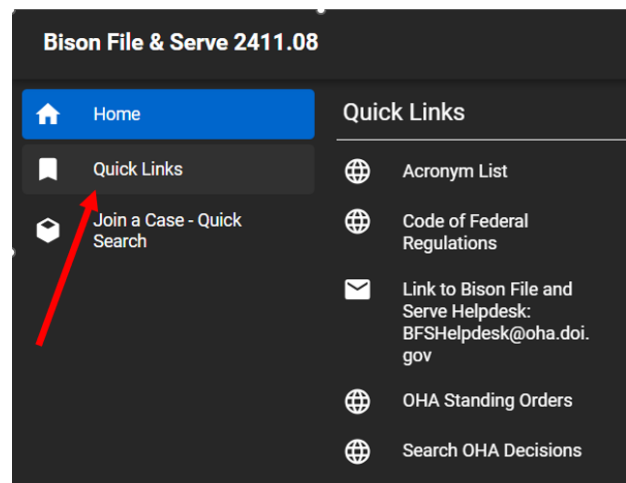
Bison File & Serve 2411.08

Home

Quick Links

Join a Case - Quick Search

Quick Links

Acronym List

Code of Federal Regulations

Link to Bison File and Serve Helpdesk: BFSHelpdesk@oha.doi.gov

OHA Standing Orders

Search OHA Decisions